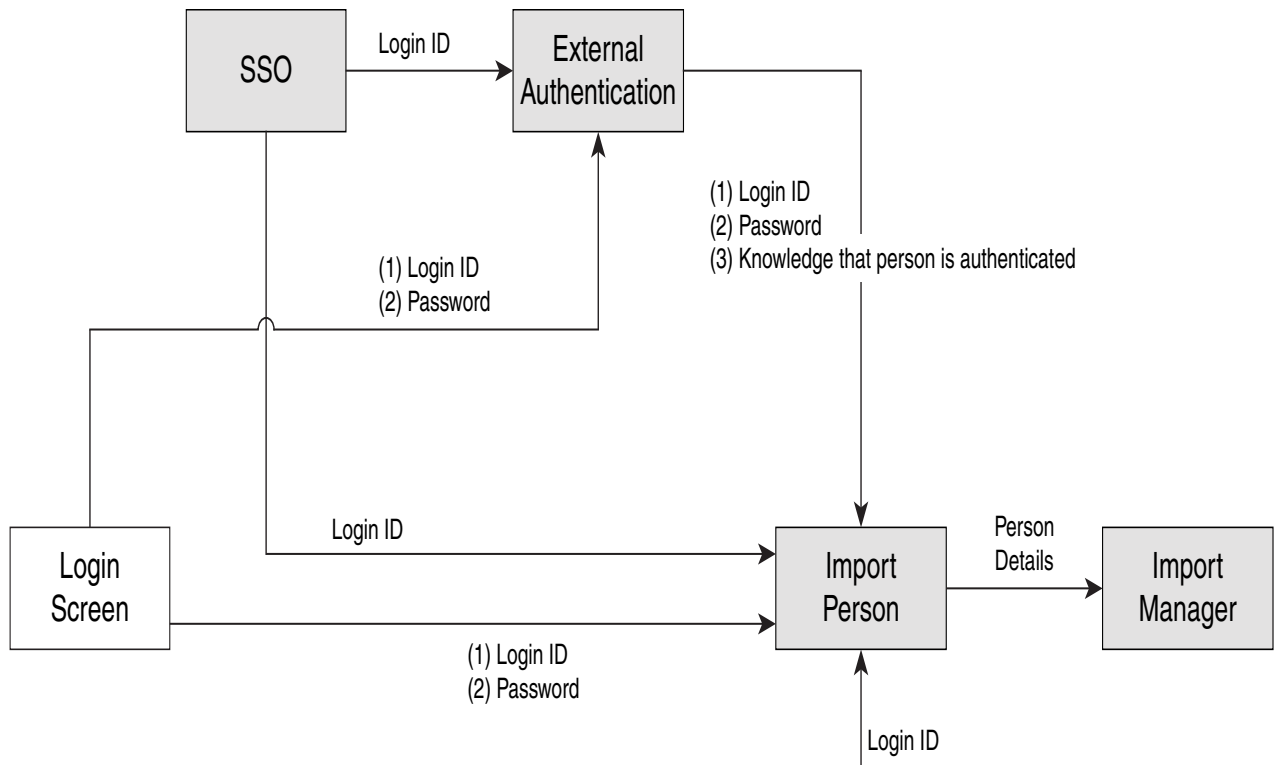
SSO

Login ID

External Authentication

(1) Login ID
(2) Password
(3) Knowledge that person is authenticated

(1) Login ID
(2) Password

Login ID

Login Screen

Import Person

Person Details

Import Manager

(1) Login ID
(2) Password

Login ID